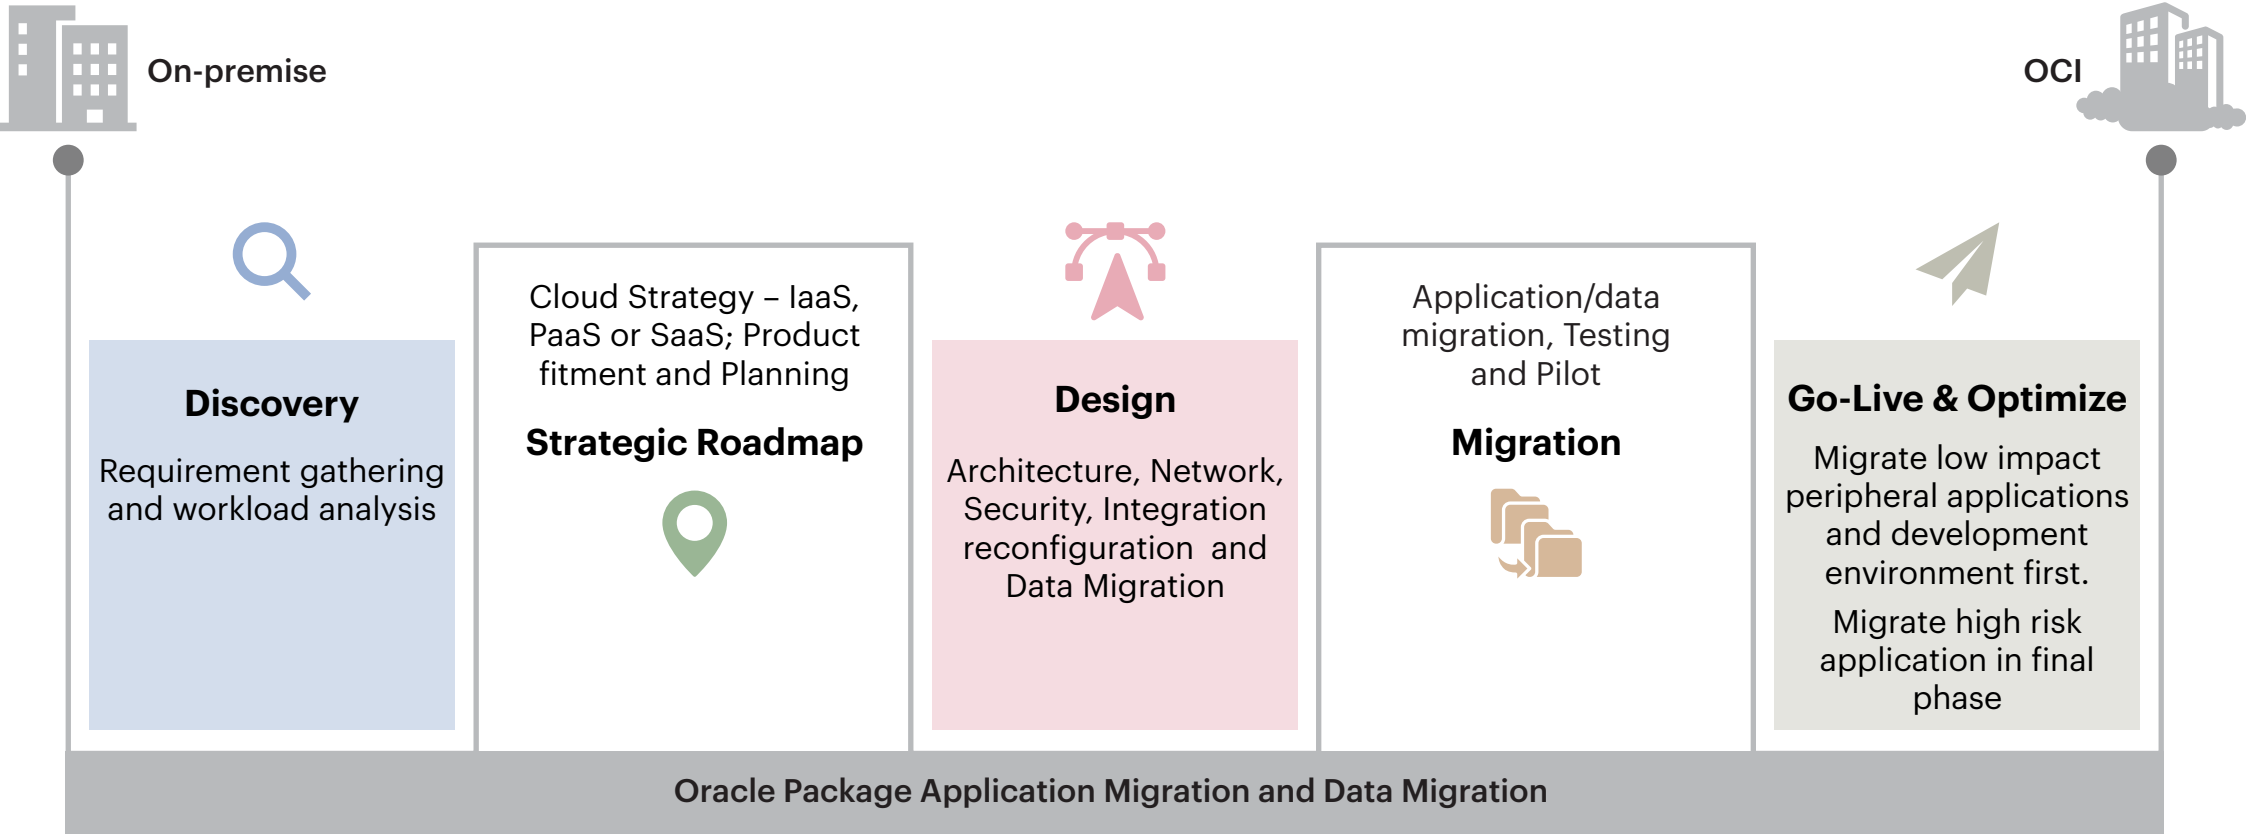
On-premise

OCI

Discovery

Requirement gathering and workload analysis

Cloud Strategy – IaaS, PaaS or SaaS; Product fitment and Planning

Strategic Roadmap

Design

Architecture, Network, Security, Integration reconfiguration and Data Migration

Application/data migration, Testing and Pilot

Migration

Go-Live & Optimize

Migrate low impact peripheral applications and development environment first.

Migrate high risk application in final phase

Oracle Package Application Migration and Data Migration